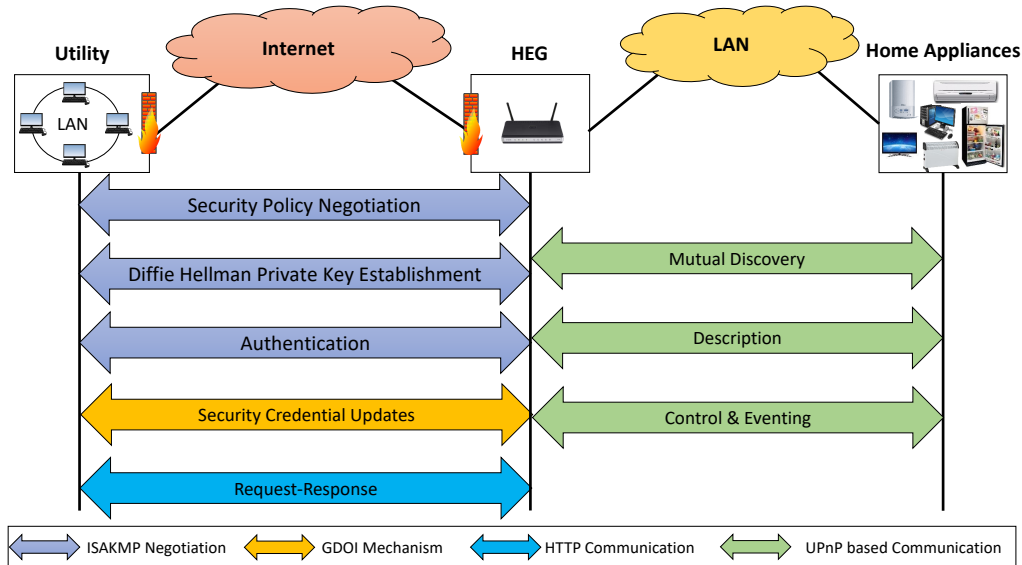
Utility

Internet

HEG

LAN

Home Appliances

LAN

Security Policy Negotiation

Diffie Hellman Private Key Establishment

Mutual Discovery

Authentication

Description

Security Credential Updates

Control & Eventing

Request-Response

ISAKMP Negotiation

GDOI Mechanism

HTTP Communication

UPnP based Communication